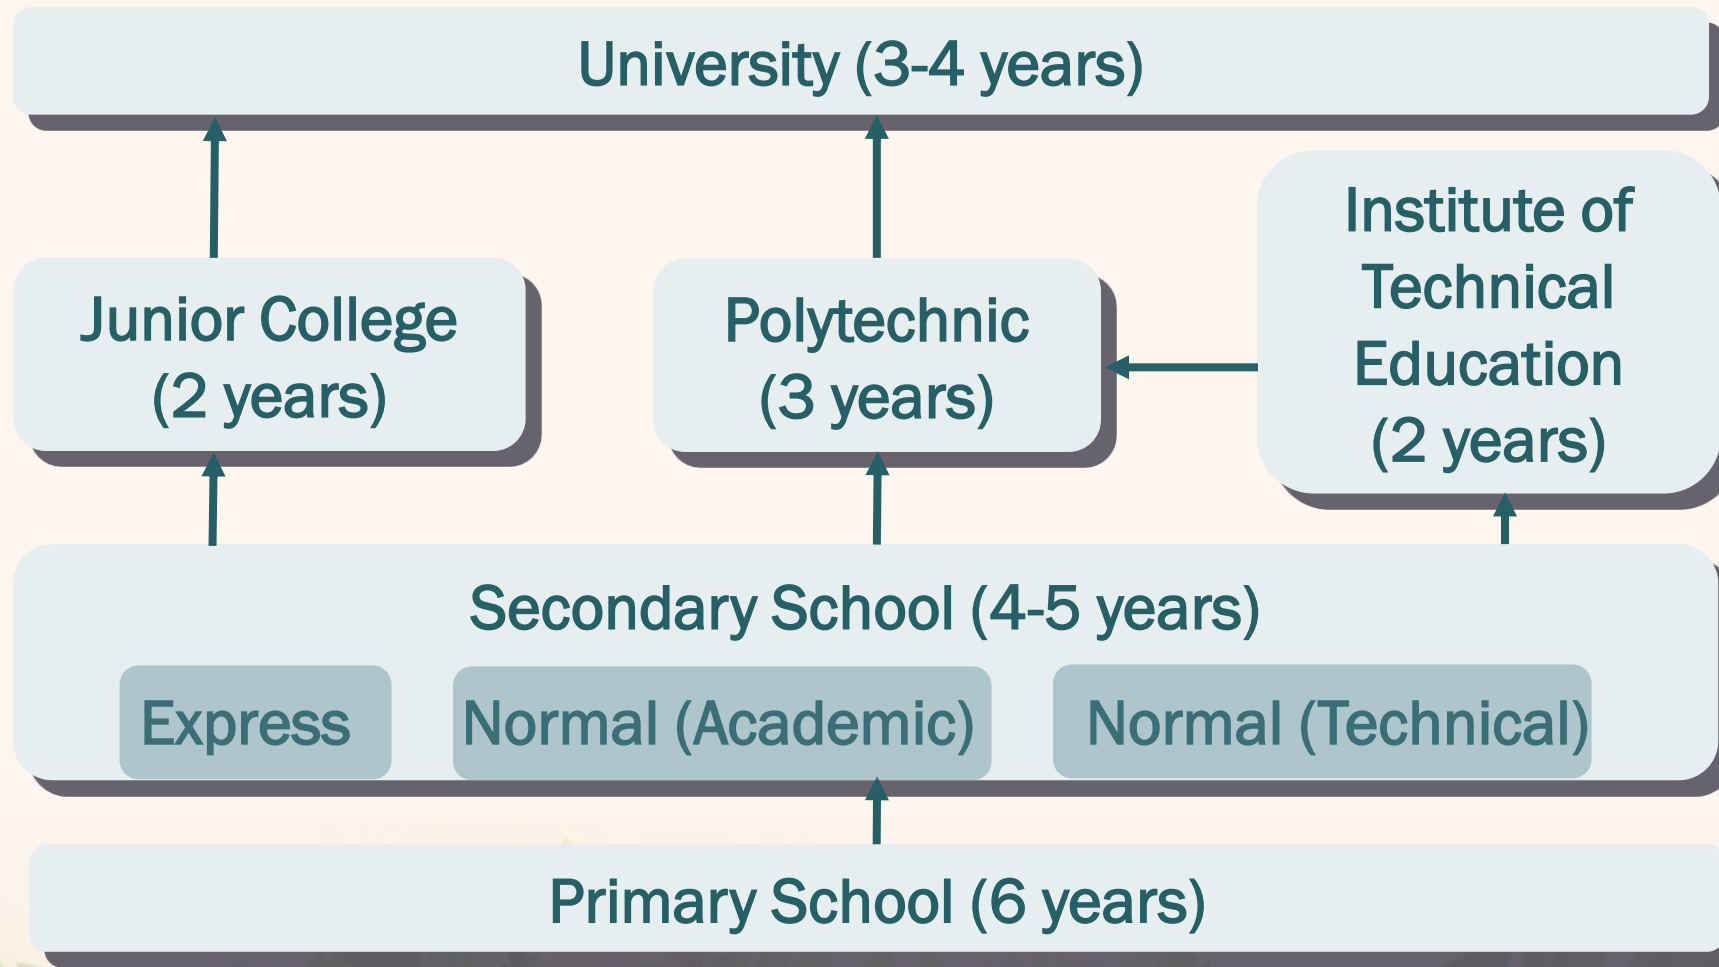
University (3-4 years)

Junior College (2 years)

Polytechnic (3 years)

Institute of Technical Education (2 years)

Secondary School (4-5 years)

Express

Normal (Academic)

Normal (Technical)

Primary School (6 years)